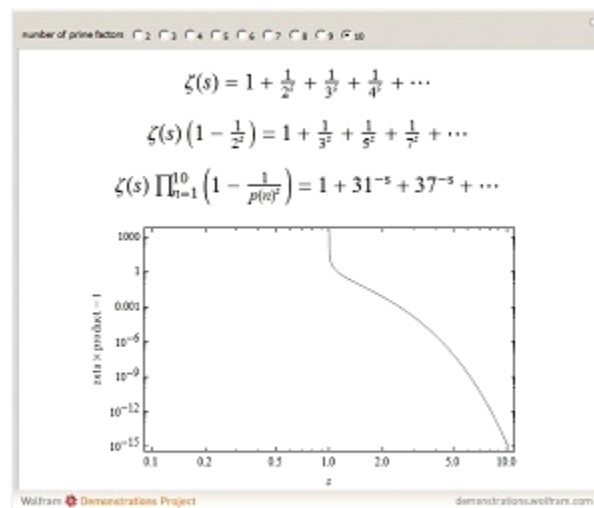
number of prime factors 2 3 4 5 6 7 8 9 10

$\zeta(s) = 1 + \frac{1}{2^s} + \frac{1}{3^s} + \frac{1}{4^s} + \cdots$

$\zeta(s)\left(1 - \frac{1}{2^s}\right) = 1 + \frac{1}{3^s} + \frac{1}{5^s} + \frac{1}{7^s} + \cdots$

$\zeta(s)\prod_{n=1}^{10}\left(1 - \frac{1}{p(n)^s}\right) = 1 + 31^{-s} + 37^{-s} + \cdots$

1000
1
0.001
$10^{-6}$
$10^{-9}$
$10^{-12}$
$10^{-15}$

zeta × product − 1

0.1 0.2 0.5 1.0 2.0 5.0 10.0

s

Wolfram Demonstrations Project

demonstrations.wolfram.com